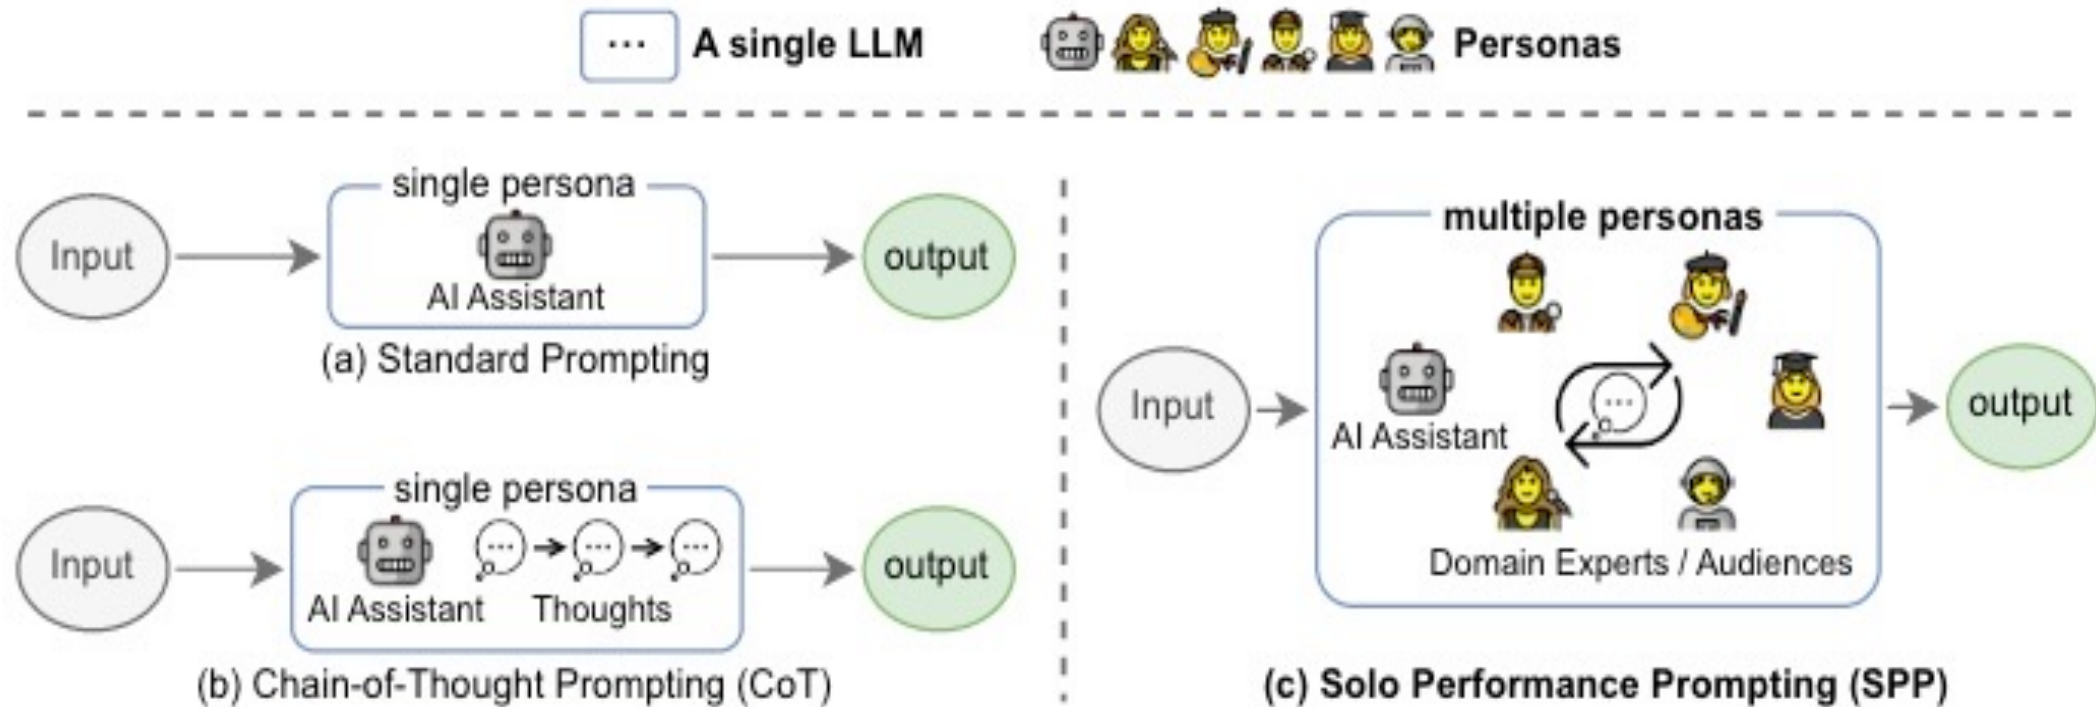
··· A single LLM Personas

single persona

Input AI Assistant output

(a) Standard Prompting

single persona

Input AI Assistant Thoughts output

(b) Chain-of-Thought Prompting (CoT)

multiple personas

Input AI Assistant Domain Experts / Audiences output

(c) Solo Performance Prompting (SPP)